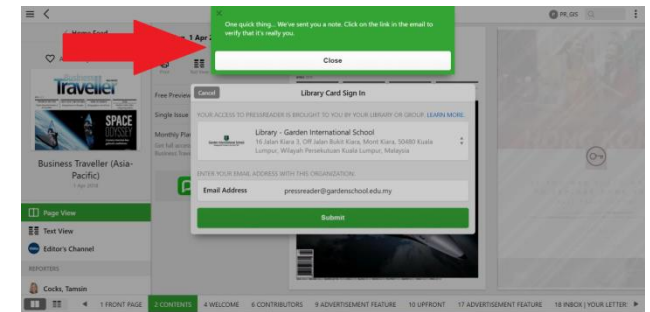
One quick thing... We've sent you a note. Click on the link in the email to verify that it's really you.

Close

Home Feed

1 Apr 2

Traveller

SPACE ODYSSEY

Business Traveller (Asia-Pacific)

1 Apr 2018

Free Preview

Single Issue

Monthly Plan

Get full access Business Trav

Cancel

Library Card Sign In

YOUR ACCESS TO PRESSREADER IS BROUGHT TO YOU BY YOUR LIBRARY OR GROUP. LEARN MORE.

Library - Garden International School

16 Jalan Kiara 3, Off Jalan Bukit Kiara, Mont Kiara, 50480 Kuala Lumpur, Wilayah Persekutuan Kuala Lumpur, Malaysia

ENTER YOUR EMAIL ADDRESS WITH THIS ORGANIZATION.

Email Address

pressreader@gardenschool.edu.my

Submit

Page View

Text View

Editor's Channel

REPORTERS

Cocks, Tamsin

1 FRONT PAGE

2 CONTENTS

4 WELCOME

6 CONTRIBUTORS

9 ADVERTISEMENT FEATURE

10 UPFRONT

17 ADVERTISEMENT FEATURE

18 INBOX | YOUR LETTER